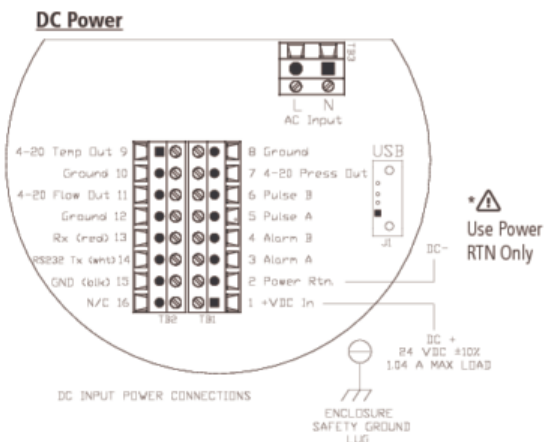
DC Power

TB3

L N
AC Input

4-20 Temp Out 9
Ground 10
4-20 Flow Out 11
Ground 12
Rx (red) 13
RS232 Tx (wht) 14
GND (blk) 15
N/C 16

TB2 TB1

8 Ground
7 4-20 Press Out
6 Pulse B
5 Pulse A
4 Alarm B
3 Alarm A
2 Power Rtn.
1 +VDC In

USB
J1

DC-

*⚠
Use Power RTN Only

DC +
24 VDC ±10%
1.04 A MAX LOAD

DC INPUT POWER CONNECTIONS

ENCLOSURE
SAFETY GROUND
LUG